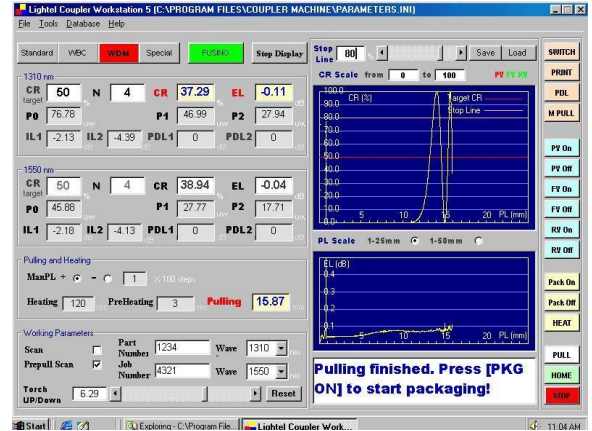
Lightel Coupler Workstation 5 (C:\PROGRAM FILES\COUPLER MACHINE\PARAMETERS.INI)
File Tools Database Help

Standard WBC WDM Special FUSING Stop Display

Step Line 80 % Save Load
CR Scale from 0 to 100 PV FV RV

SWITCH
PRINT
PDL
M PULL

1310 nm
CR target 50 N 4 CR 37.29 % EL -0.11 dB
P0 76.78 uW P1 46.99 uW P2 27.94 uW
IL1 -2.13 dB IL2 -4.39 dB PDL1 0 dB PDL2 0 dB

1550 nm
CR target 50 N 4 CR 38.94 % EL -0.04 dB
P0 45.88 uW P1 27.77 uW P2 17.71 uW
IL1 -2.18 dB IL2 -4.13 dB PDL1 0 dB PDL2 0 dB

Pulling and Heating
ManPL + - 1 X 100 steps
Heating 120 PreHeating 3 Pulling 15.87 mm

Working Parameters
Scan Part Number 1234 Wave 1310
Prepull Scan Job Number 4321 Wave 1550
Torch UP/Down 6.29 Reset

100.0 CR (%) Target CR Stop Line
90.0
80.0
70.0
60.0
50.0
40.0
30.0
20.0
10.0
0 5 10 15 20 PL (mm)

PL Scale 1-25mm 1-50mm

EL (dB)
0.4
0.3
0.2
0.1
0 5 10 15 20 PL (mm)

Pulling finished. Press [PKG ON] to start packaging!

PV On
PV Off
FV On
FV Off
RV On
RV Off
Pack On
Pack Off
HEAT
PULL
HOME
STOP

Start Exploring - C:\Program File... Lightel Coupler Work... 11:04 AM